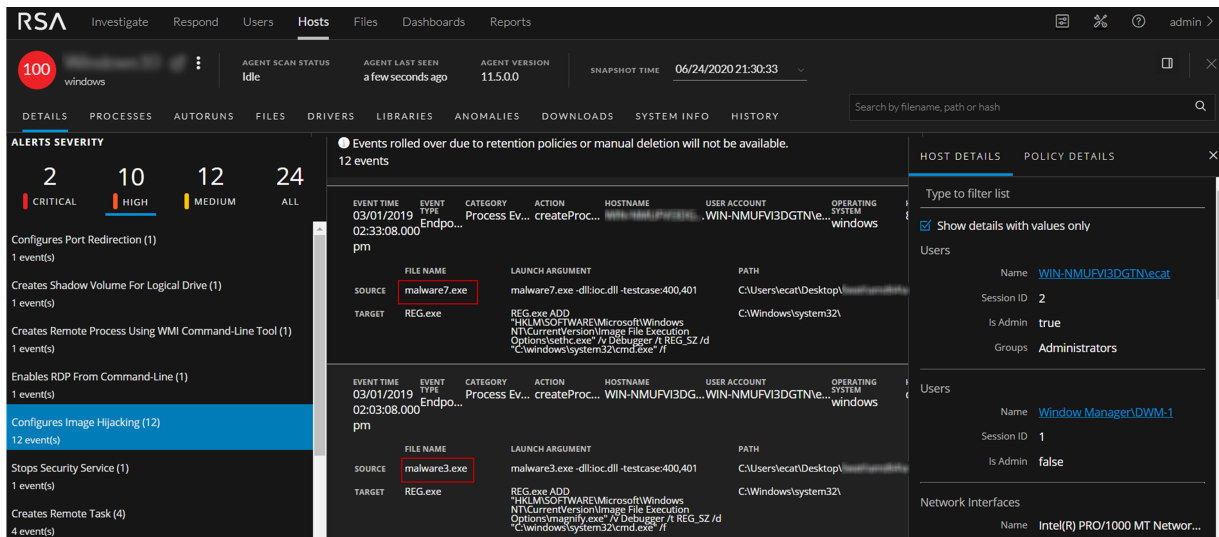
RSA Investigate Respond Users Hosts Files Dashboards Reports admin

100 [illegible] windows
AGENT SCAN STATUS Idle
AGENT LAST SEEN a few seconds ago
AGENT VERSION 11.5.0.0
SNAPSHOT TIME 06/24/2020 21:30:33

DETAILS PROCESSES AUTORUNS FILES DRIVERS LIBRARIES ANOMALIES DOWNLOADS SYSTEM INFO HISTORY

Search by filename, path or hash

ALERTS SEVERITY
2 CRITICAL
10 HIGH
12 MEDIUM
24 ALL

Configures Port Redirection (1)
1 event(s)
Creates Shadow Volume For Logical Drive (1)
1 event(s)
Creates Remote Process Using WMI Command-Line Tool (1)
1 event(s)
Enables RDP From Command-Line (1)
1 event(s)
Configures Image Hijacking (12)
12 event(s)
Stops Security Service (1)
1 event(s)
Creates Remote Task (4)
4 event(s)

Events rolled over due to retention policies or manual deletion will not be available.
12 events

EVENT TIME 03/01/2019 02:33:08.000 pm
EVENT TYPE Endpo...
CATEGORY Process Ev...
ACTION createProc...
HOSTNAME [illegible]
USER ACCOUNT WIN-NMUFVI3DGTN\ec...
OPERATING SYSTEM windows

FILE NAME LAUNCH ARGUMENT PATH
SOURCE malware7.exe malware7.exe -dll:ioc.dll -testcase:400,401 C:\Users\ecat\Desktop\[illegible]
TARGET REG.exe REG.exe ADD "HKLM\SOFTWARE\Microsoft\Windows NT\CurrentVersion\Image File Execution Options\sethc.exe" /v Debugger /t REG_SZ /d "C:\windows\system32\cmd.exe" /f C:\Windows\system32\

EVENT TIME 03/01/2019 02:03:08.000 pm
EVENT TYPE Endpo...
CATEGORY Process Ev...
ACTION createProc...
HOSTNAME WIN-NMUFVI3DG...
USER ACCOUNT WIN-NMUFVI3DGTN\e...
OPERATING SYSTEM windows

FILE NAME LAUNCH ARGUMENT PATH
SOURCE malware3.exe malware3.exe -dll:ioc.dll -testcase:400,401 C:\Users\ecat\Desktop\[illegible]
TARGET REG.exe REG.exe ADD "HKLM\SOFTWARE\Microsoft\Windows NT\CurrentVersion\Image File Execution Options\magnify.exe" /v Debugger /t REG_SZ /d "C:\windows\system32\cmd.exe" /f C:\Windows\system32\

HOST DETAILS POLICY DETAILS
Type to filter list
Show details with values only
Users
Name WIN-NMUFVI3DGTN\ecat
Session ID 2
Is Admin true
Groups Administrators
Users
Name Window Manager\DWM-1
Session ID 1
Is Admin false
Network Interfaces
Name Intel(R) PRO/1000 MT Networ...